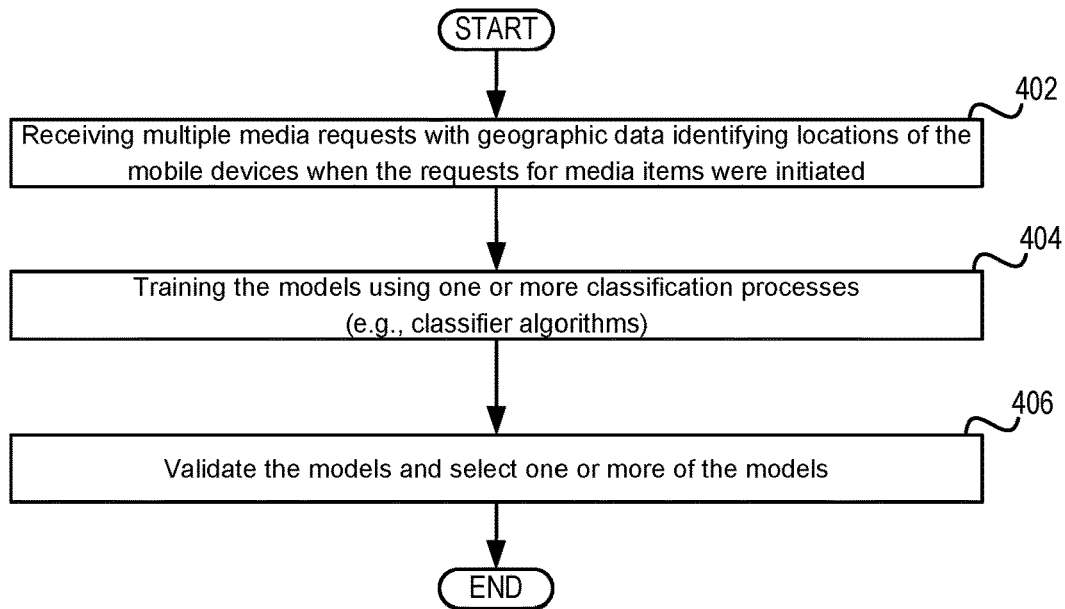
START

402

Receiving multiple media requests with geographic data identifying locations of the mobile devices when the requests for media items were initiated

404

Training the models using one or more classification processes (e.g., classifier algorithms)

406

Validate the models and select one or more of the models

END